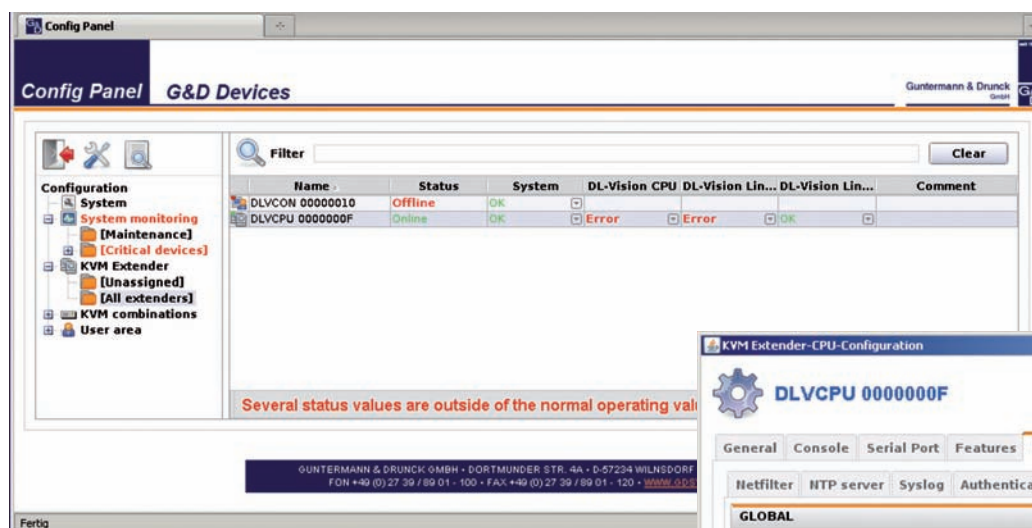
Config Panel

Config Panel G&D Devices

Guntermann & Drunck GmbH

Filter

Clear

Configuration
System
System monitoring
[Maintenance]
[Critical devices]
KVM Extender
[Unassigned]
[All extenders]
KVM combinations
User area

| Name | Status | System | DL-Vision CPU | DL-Vision Lin... | DL-Vision Lin... | Comment |
|---|---|---|---|---|---|---|
| DLVCON 00000010 | Offline | OK | | | | |
| DLVCPU 0000000F | Online | OK | Error | Error | OK | |

Several status values are outside of the normal operating valu

GUNTERMANN & DRUNCK GMBH • DORTMUNDER STR. 4A • D-57234 WILNSDORF
FON +49 (0) 27 39 / 89 01 - 100 • FAX +49 (0) 27 39 / 89 01 - 120 • www.gds

Fertig

KVM Extender-CPU-Configuration

DLVCPU 0000000F

General Console Serial Port Features

Netfilter NTP server Syslog Authentica

GLOBAL